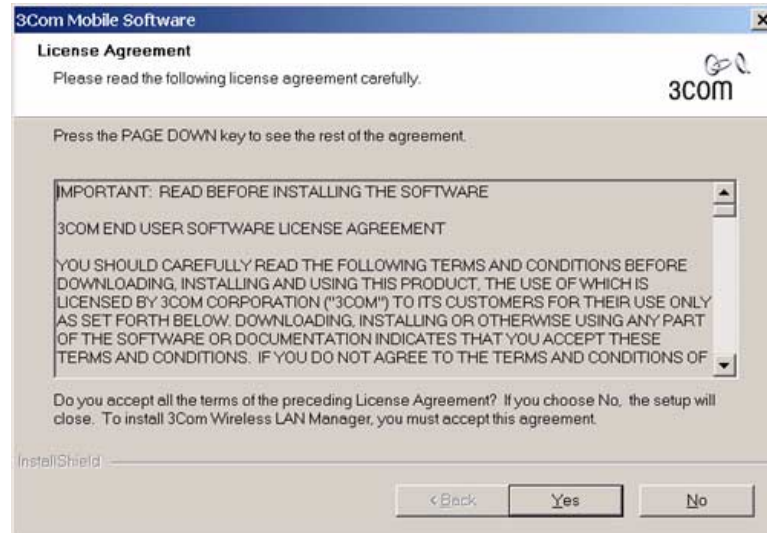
3Com Mobile Software

License Agreement

Please read the following license agreement carefully.

3com

Press the PAGE DOWN key to see the rest of the agreement.

IMPORTANT: READ BEFORE INSTALLING THE SOFTWARE

3COM END USER SOFTWARE LICENSE AGREEMENT

YOU SHOULD CAREFULLY READ THE FOLLOWING TERMS AND CONDITIONS BEFORE DOWNLOADING, INSTALLING AND USING THIS PRODUCT, THE USE OF WHICH IS LICENSED BY 3COM CORPORATION ("3COM") TO ITS CUSTOMERS FOR THEIR USE ONLY AS SET FORTH BELOW. DOWNLOADING, INSTALLING OR OTHERWISE USING ANY PART OF THE SOFTWARE OR DOCUMENTATION INDICATES THAT YOU ACCEPT THESE TERMS AND CONDITIONS. IF YOU DO NOT AGREE TO THE TERMS AND CONDITIONS OF

Do you accept all the terms of the preceding License Agreement? If you choose No, the setup will close. To install 3Com Wireless LAN Manager, you must accept this agreement.

InstallShield

< Back

Yes

No